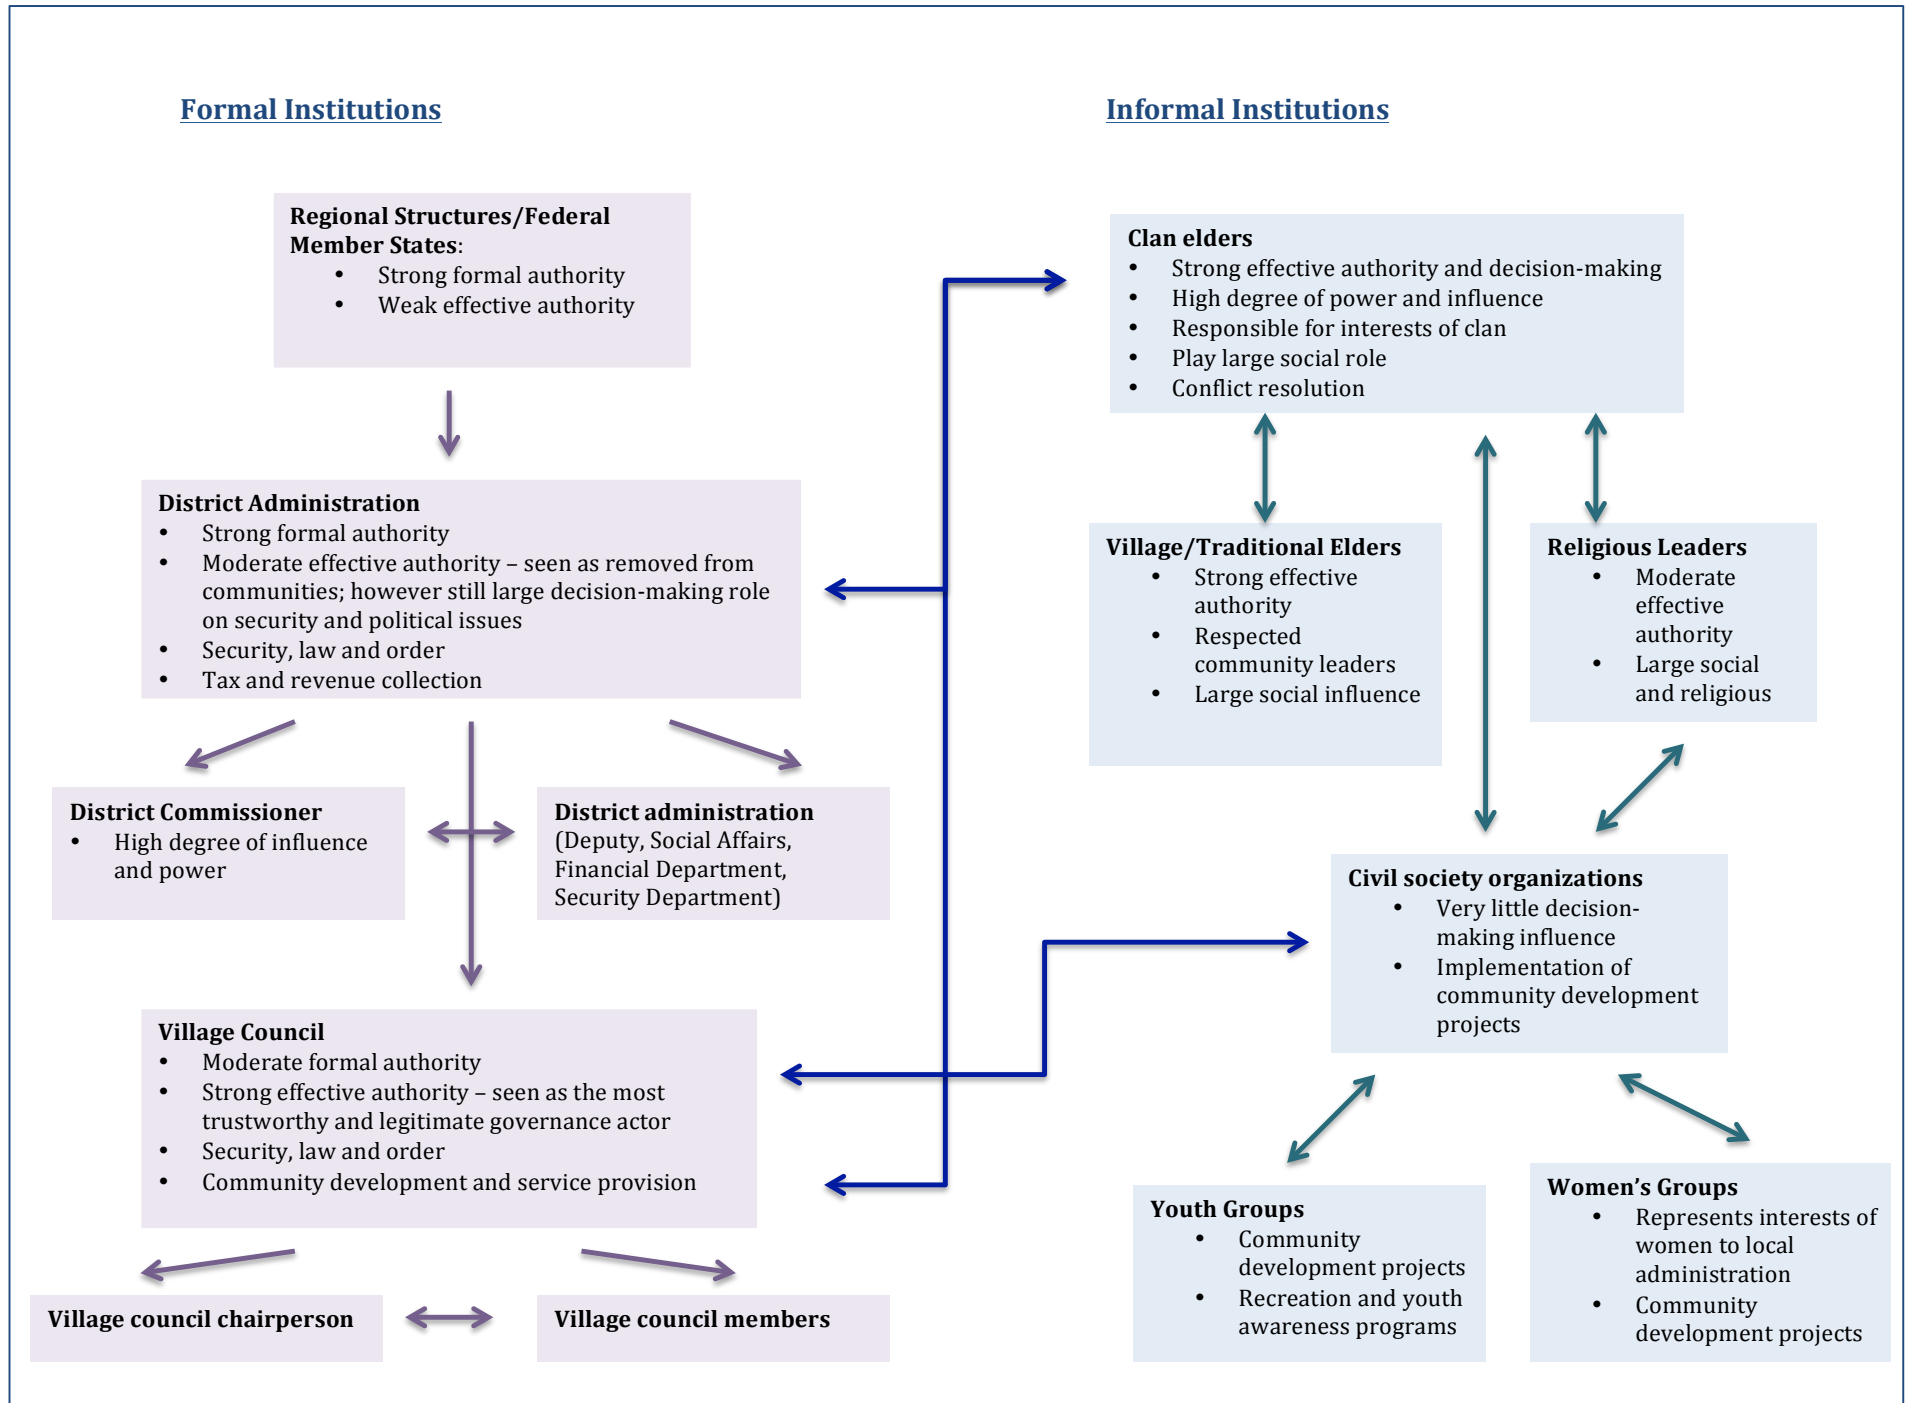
Formal Institutions

Informal Institutions

Regional Structures/Federal Member States:
- Strong formal authority
- Weak effective authority

District Administration
- Strong formal authority
- Moderate effective authority – seen as removed from communities; however still large decision-making role on security and political issues
- Security, law and order
- Tax and revenue collection

District Commissioner
- High degree of influence and power

District administration (Deputy, Social Affairs, Financial Department, Security Department)

Village Council
- Moderate formal authority
- Strong effective authority – seen as the most trustworthy and legitimate governance actor
- Security, law and order
- Community development and service provision

Village council chairperson

Village council members

Clan elders
- Strong effective authority and decision-making
- High degree of power and influence
- Responsible for interests of clan
- Play large social role
- Conflict resolution

Village/Traditional Elders
- Strong effective authority
- Respected community leaders
- Large social influence

Religious Leaders
- Moderate effective authority
- Large social and religious

Civil society organizations
- Very little decision-making influence
- Implementation of community development projects

Youth Groups
- Community development projects
- Recreation and youth awareness programs

Women's Groups
- Represents interests of women to local administration
- Community development projects